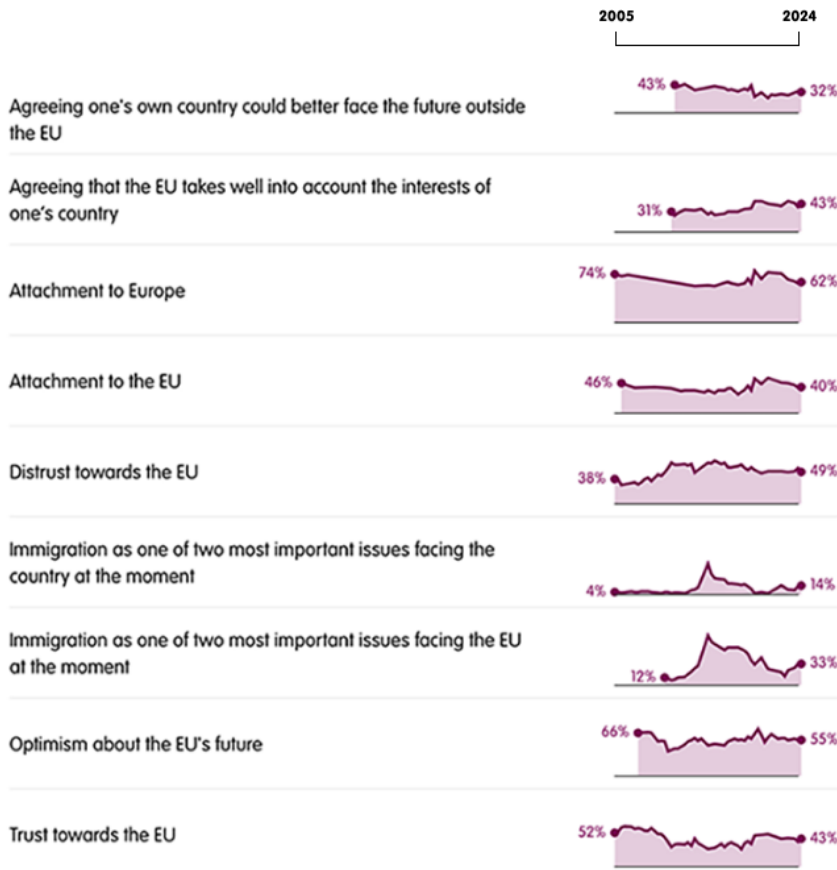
2005

2024

Agreeing one's own country could better face the future outside the EU

43%

32%

Agreeing that the EU takes well into account the interests of one's country

31%

43%

Attachment to Europe

74%

62%

Attachment to the EU

46%

40%

Distrust towards the EU

38%

49%

Immigration as one of two most important issues facing the country at the moment

4%

14%

Immigration as one of two most important issues facing the EU at the moment

12%

33%

Optimism about the EU's future

66%

55%

Trust towards the EU

52%

43%